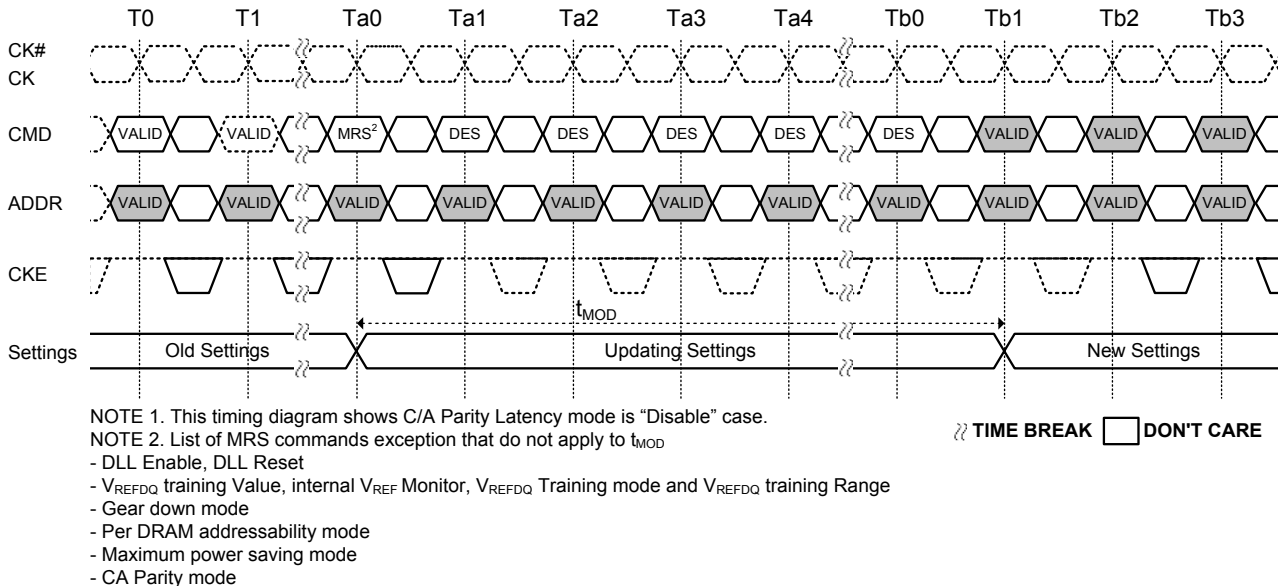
T0 T1 Ta0 Ta1 Ta2 Ta3 Ta4 Tb0 Tb1 Tb2 Tb3

CK#
CK

CMD VALID VALID $MRS^2$ DES DES DES DES DES VALID VALID VALID

ADDR VALID VALID VALID VALID VALID VALID VALID VALID VALID VALID VALID

CKE

$t_{MOD}$

Settings Old Settings Updating Settings New Settings

NOTE 1. This timing diagram shows C/A Parity Latency mode is “Disable” case.
NOTE 2. List of MRS commands exception that do not apply to $t_{MOD}$
- DLL Enable, DLL Reset
- $V_{REFDQ}$ training Value, internal $V_{REF}$ Monitor, $V_{REFDQ}$ Training mode and $V_{REFDQ}$ training Range
- Gear down mode
- Per DRAM addressability mode
- Maximum power saving mode
- CA Parity mode

TIME BREAK DON'T CARE